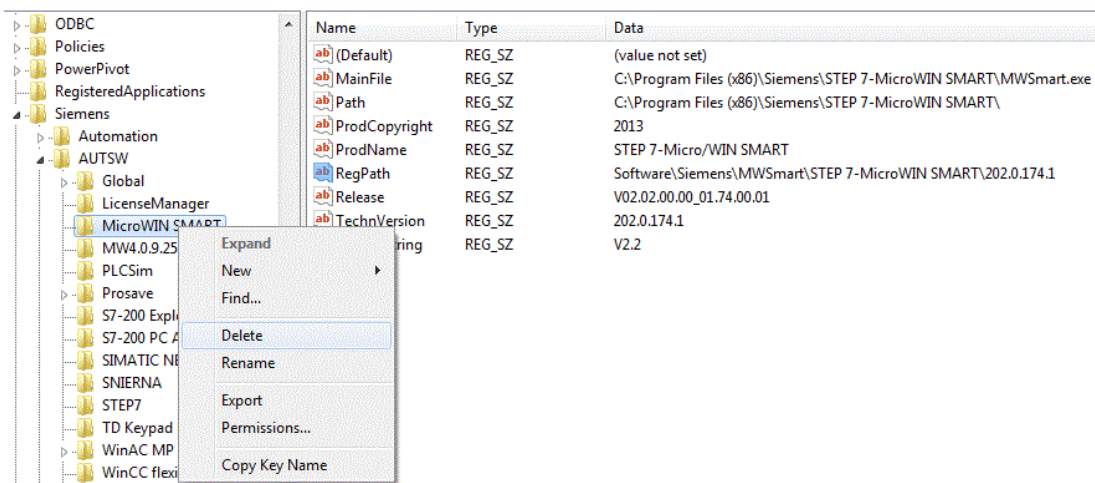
ODBC
Policies
PowerPivot
RegisteredApplications
Siemens
Automation
AUTSW
Global
LicenseManager
MicroWIN SMART
MW4.0.9.25
PLCSim
Prosave
S7-200 Expl
S7-200 PC A
SIMATIC NE
SNIERNA
STEP7
TD Keypad
WinAC MP
WinCC flexi

Expand
New
Find...
Delete
Rename
Export
Permissions...
Copy Key Name

| Name | Type | Data |
|---|---|---|
| (Default) | REG_SZ | (value not set) |
| MainFile | REG_SZ | C:\Program Files (x86)\Siemens\STEP 7-MicroWIN SMART\MWSmart.exe |
| Path | REG_SZ | C:\Program Files (x86)\Siemens\STEP 7-MicroWIN SMART\ |
| ProdCopyright | REG_SZ | 2013 |
| ProdName | REG_SZ | STEP 7-Micro/WIN SMART |
| RegPath | REG_SZ | Software\Siemens\MWSmart\STEP 7-MicroWIN SMART\202.0.174.1 |
| Release | REG_SZ | V02.02.00.00_01.74.00.01 |
| TechnVersion | REG_SZ | 202.0.174.1 |
| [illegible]tring | REG_SZ | V2.2 |